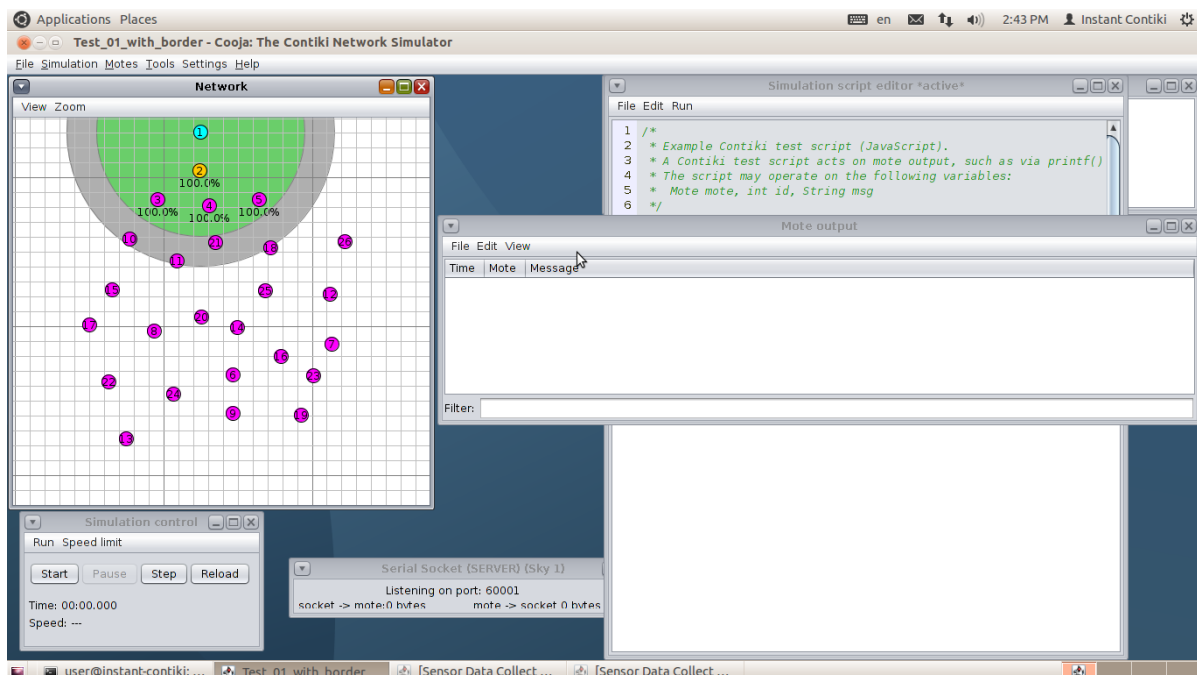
Applications Places

en 2:43 PM Instant Contiki

Test_01_with_border - Cooja: The Contiki Network Simulator

File Simulation Motes Tools Settings Help

Network

View Zoom

1
2
100.0%
3
100.0%
4
100.0%
5
100.0%
10
21
18
26
11
15
25
12
17
8
20
14
7
16
22
6
23
24
9
19
13

Simulation script editor *active*

File Edit Run

1 /*
2 * Example Contiki test script (JavaScript).
3 * A Contiki test script acts on mote output, such as via printf()
4 * The script may operate on the following variables:
5 * Mote mote, int id, String msg
6 */

Mote output

File Edit View

| Time | Mote | Message |
|---|---|---|

Filter:

Simulation control

Run Speed limit

Start Pause Step Reload

Time: 00:00.000

Speed: ---

Serial Socket (SERVER) (Sky 1)

Listening on port: 60001

socket -> mote:0 bytes mote -> socket 0 bytes

user@instant-contiki: ... Test_01_with_border ... [Sensor Data Collect ... [Sensor Data Collect ...